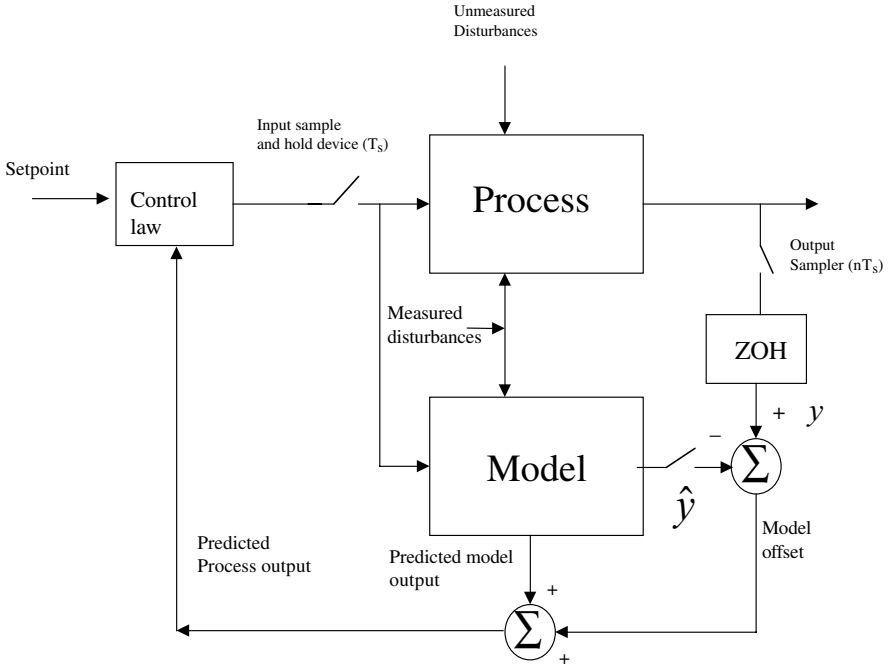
Unmeasured Disturbances

Input sample and hold device ($T_S$)

Setpoint

Control law

Process

Output Sampler ($nT_S$)

Measured disturbances

ZOH

+ $y$

–

Model

$\Sigma$

$\hat{y}$

Model offset

Predicted Process output

Predicted model output

+

$\Sigma$

+